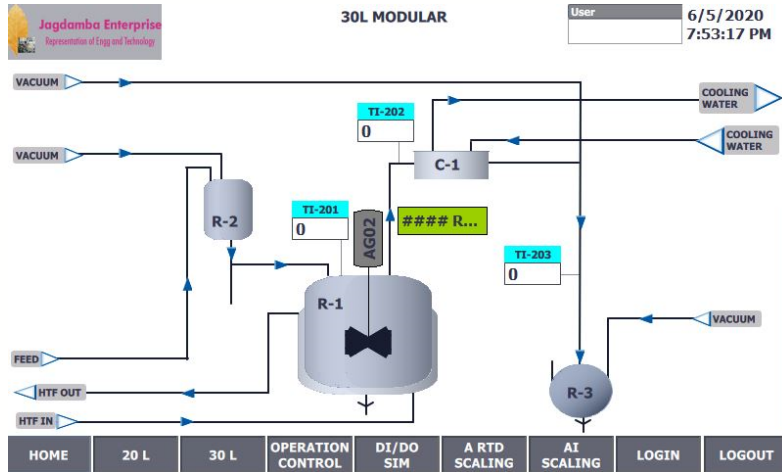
Jagdamba Enterprise
Representation of Engg and Technology

30L MODULAR

User

6/5/2020
7:53:17 PM

VACUUM

VACUUM

COOLING WATER

COOLING WATER

TI-202
0

C-1

R-2

TI-201
0

AG02

#### R...

TI-203
0

R-1

VACUUM

FEED

HTF OUT

HTF IN

R-3

HOME | 20 L | 30 L | OPERATION CONTROL | DI/DO SIM | A RTD SCALING | AI SCALING | LOGIN | LOGOUT